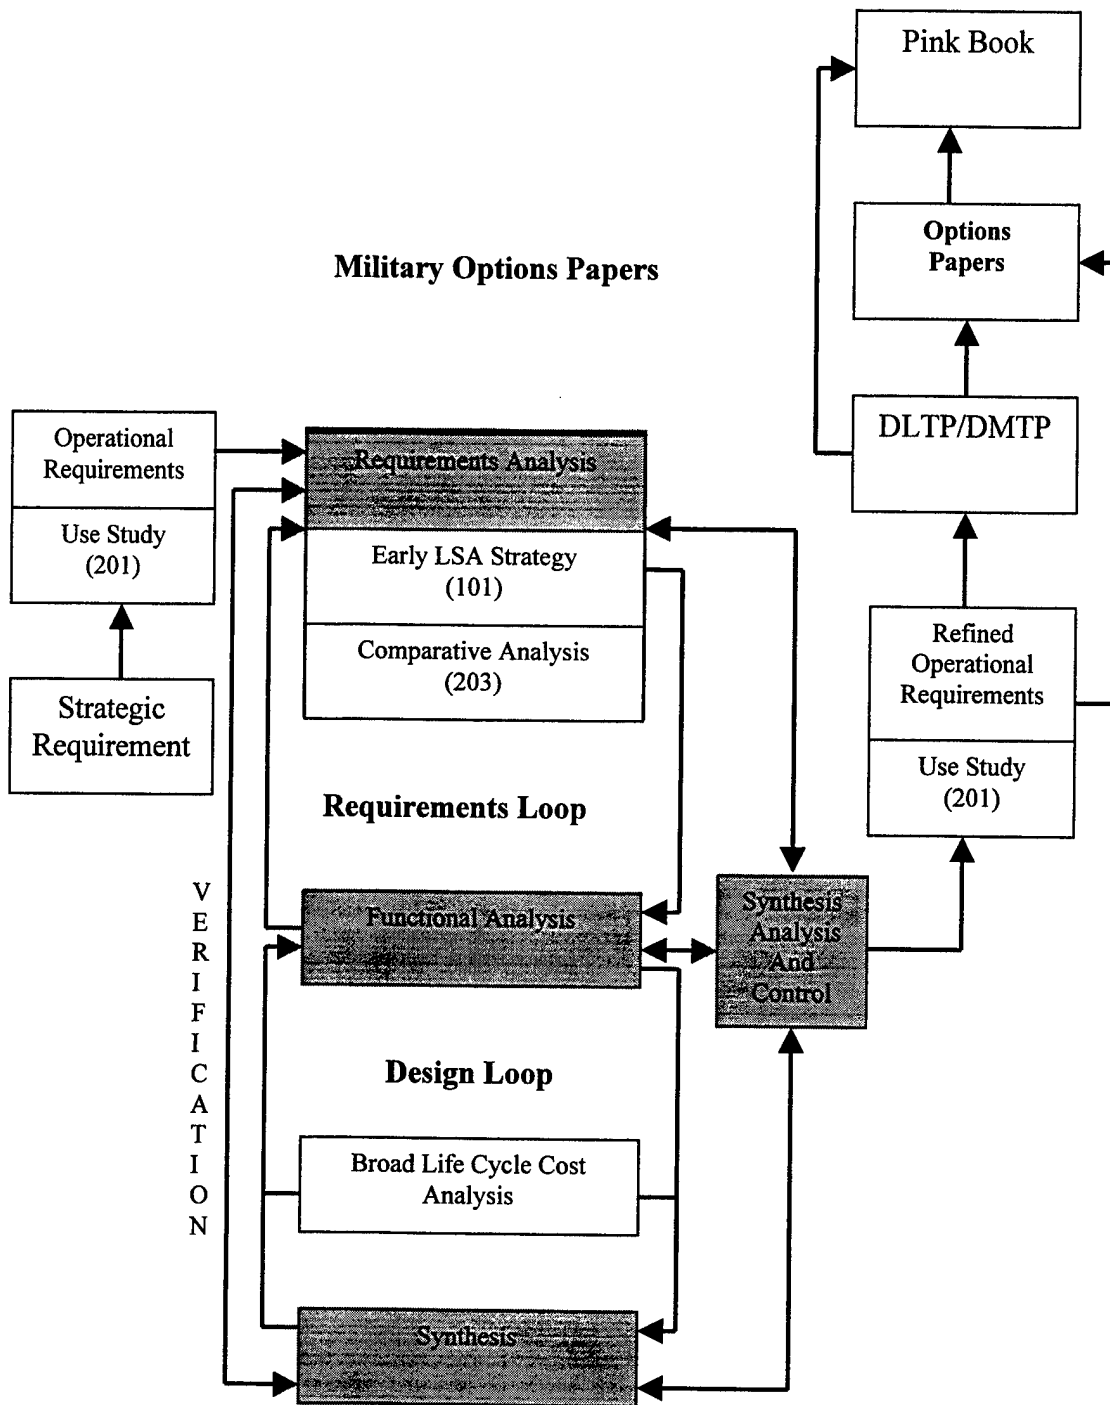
Pink Book

Options Papers

Military Options Papers

Operational Requirements

Use Study (201)

Strategic Requirement

Requirements Analysis

Early LSA Strategy (101)

Comparative Analysis (203)

DLTP/DMTP

Refined Operational Requirements

Use Study (201)

Requirements Loop

VERIFICATION

Functional Analysis

Synthesis Analysis And Control

Design Loop

Broad Life Cycle Cost Analysis

Synthesis